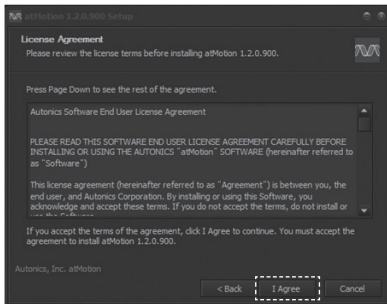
atMotion 1.2.0.900 Setup

License Agreement

Please review the license terms before installing atMotion 1.2.0.900.

Press Page Down to see the rest of the agreement.

Autonics Software End User License Agreement

PLEASE READ THIS SOFTWARE END USER LICENSE AGREEMENT CAREFULLY BEFORE INSTALLING OR USING THE AUTONICS "atMotion" SOFTWARE (hereinafter referred to as "Software")

This license agreement (hereinafter referred to as "Agreement") is between you, the end user, and Autonics Corporation. By installing or using this Software, you acknowledge and accept these terms. If you do not accept the terms, do not install or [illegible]

If you accept the terms of the agreement, click I Agree to continue. You must accept the agreement to install atMotion 1.2.0.900.

Autonics, Inc. atMotion

< Back

I Agree

Cancel